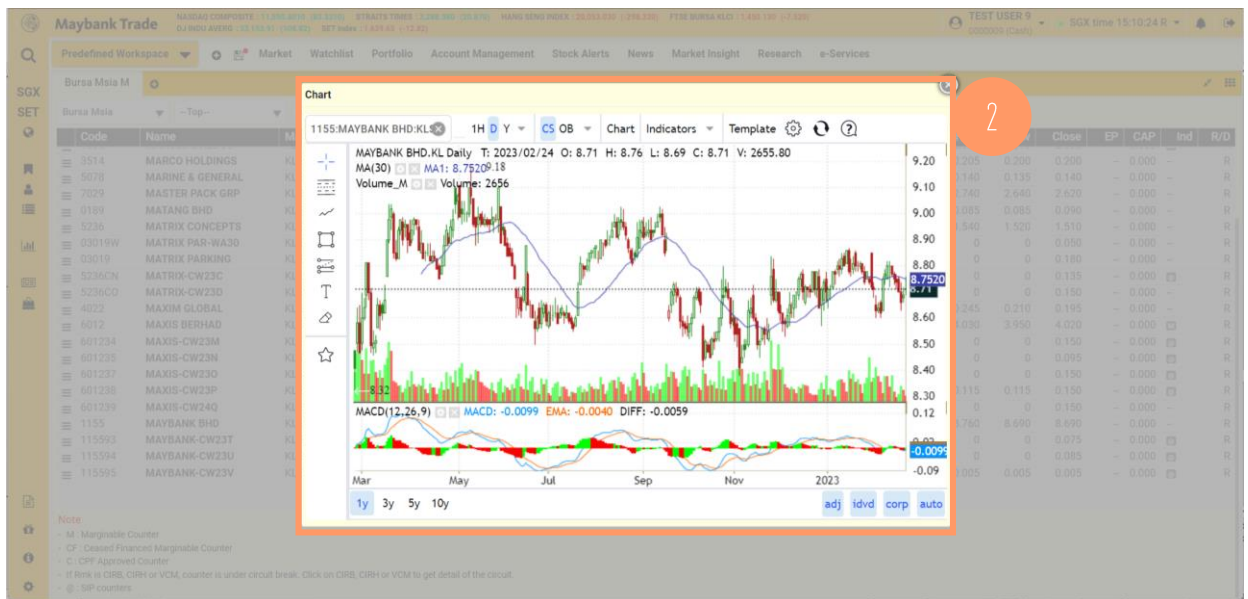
Maybank Trade

TEST USER 9
SGX time 15:10:24

Predefined Workspace
Market Watchlist Portfolio Account Management Stock Alerts News Market Insight Research e-Services

SGX
SET

Bursa Msia M

Code Name
3514 MARCO HOLDINGS
5078 MARINE & GENERAL
7029 MASTER PACK GRP
0189 MATANG BHD
5236 MATRIX CONCEPTS
03019W MATRIX PAR-WA30
03019 MATRIX PARKING
5236CN MATRIX-CW23C
5236CO MATRIX-CW23D
4022 MAXIM GLOBAL
6012 MAXIS BERHAD
601234 MAXIS-CW23M
601235 MAXIS-CW23N
601237 MAXIS-CW23O
601238 MAXIS-CW23P
601239 MAXIS-CW24Q
1155 MAYBANK BHD
115593 MAYBANK-CW23T
115594 MAYBANK-CW23U
115595 MAYBANK-CW23V

Close EP CAP Ind R/D

Chart

1155:MAYBANK BHD:KLS 1H D Y CS OB Chart Indicators Template

MAYBANK BHD.KL Daily T: 2023/02/24 O: 8.71 H: 8.76 L: 8.69 C: 8.71 V: 2655.80
MA(30) MA1: 8.7520 9.18
Volume_M Volume: 2656
8.32

9.20
9.10
9.00
8.90
8.80
8.7520
8.71
8.60
8.50
8.40
8.30

MACD(12,26,9) MACD: -0.0099 EMA: -0.0040 DIFF: -0.0059
0.12
-0.0099
-0.09

Mar May Jul Sep Nov 2023

1y 3y 5y 10y
adj idvd corp auto

2

Note
- M : Marginable Counter
- CF : Ceased Financed Marginable Counter
- C : CPF Approved Counter
- If Rmk is CIRB, CIRH or VCM, counter is under circuit break. Click on CIRB, CIRH or VCM to get detail of the circuit.
- @ : SIP counters